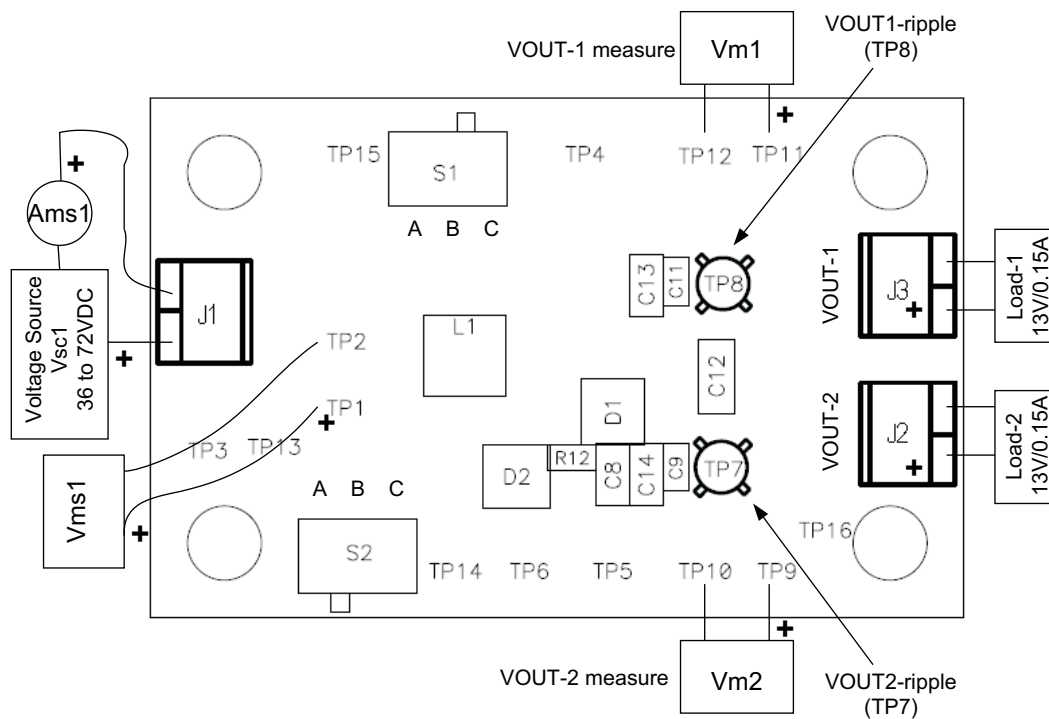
VOUT-1 measure

Vm1

VOUT1-ripple (TP8)

+

TP15

S1

TP4

TP12

TP11

A B C

+

Ams1

Voltage Source Vsc1 36 to 72VDC

+

J1

C13

C11

TP8

VOUT-1

J3

+

Load-1 13V/0.15A

TP2

L1

C12

TP1

+

D1

VOUT-2

J2

+

Load-2 13V/0.15A

TP3

TP13

R12

D2

C8

C14

C9

TP7

Vms1

+

A B C

TP16

S2

TP14

TP6

TP5

TP10

TP9

+

VOUT-2 measure

Vm2

VOUT2-ripple (TP7)